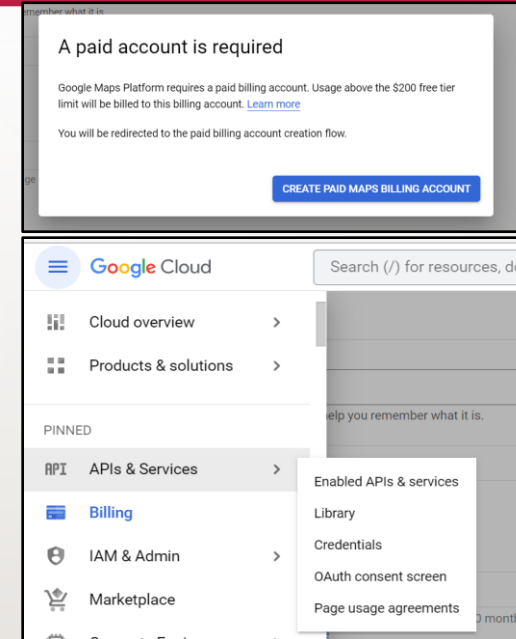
emember what it is

A paid account is required

Google Maps Platform requires a paid billing account. Usage above the $200 free tier limit will be billed to this billing account. Learn more

You will be redirected to the paid billing account creation flow.

ge

CREATE PAID MAPS BILLING ACCOUNT

Google Cloud

Search (/) for resources, d

Cloud overview >

Products & solutions >

PINNED

elp you remember what it is.

API APIs & Services >

Billing

IAM & Admin >

Marketplace

Enabled APIs & services

Library

Credentials

OAuth consent screen

Page usage agreements

) month